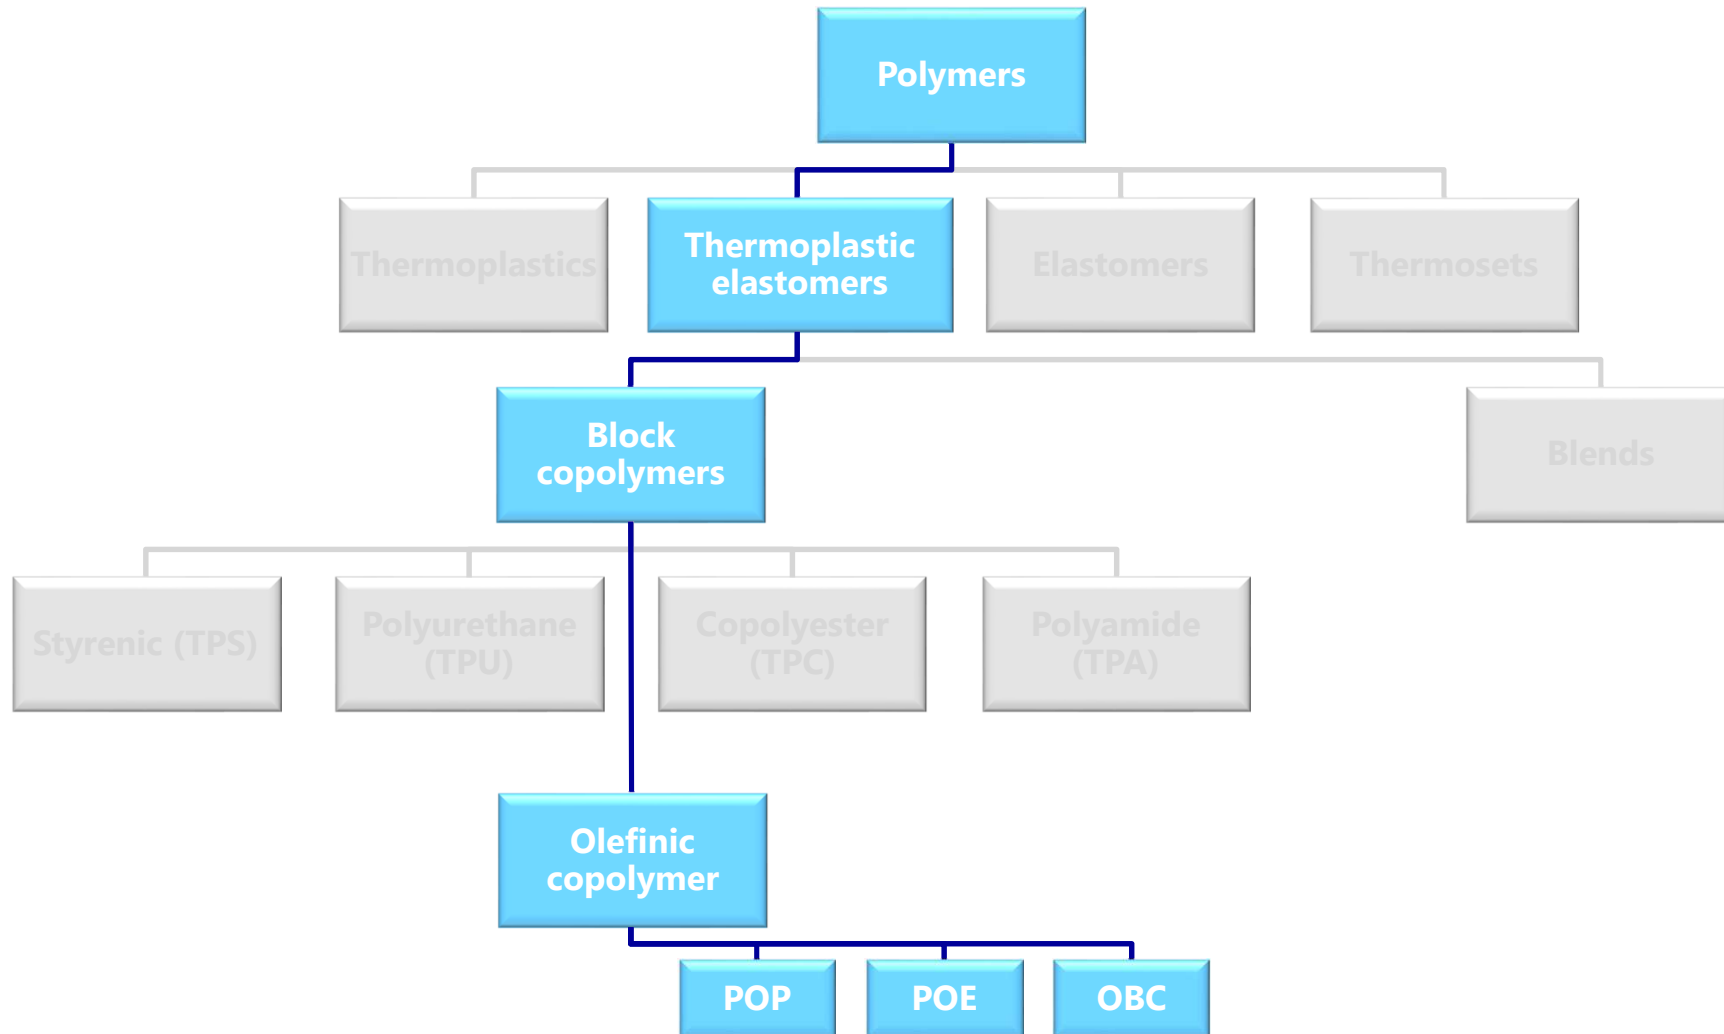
Polymers

Thermoplastics

Thermoplastic elastomers

Elastomers

Thermosets

Block copolymers

Blends

Styrenic (TPS)

Polyurethane (TPU)

Copolyester (TPC)

Polyamide (TPA)

Olefinic copolymer

POP

POE

OBC